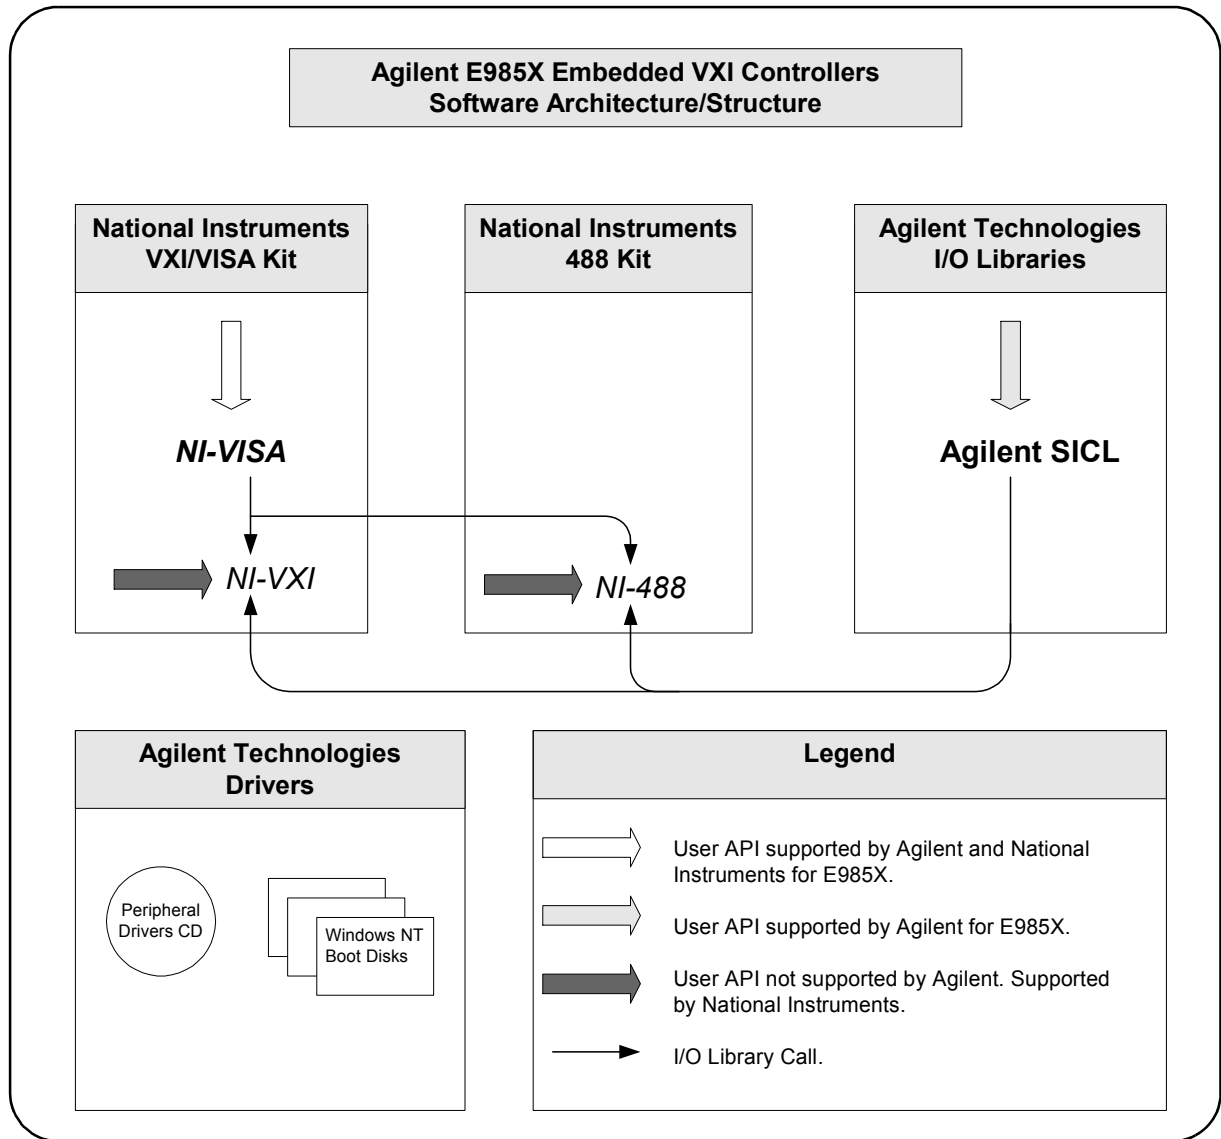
Agilent E985X Embedded VXI Controllers
Software Architecture/Structure

National Instruments
VXI/VISA Kit

NI-VISA

NI-VXI

National Instruments
488 Kit

NI-488

Agilent Technologies
I/O Libraries

Agilent SICL

Agilent Technologies
Drivers

Peripheral
Drivers CD

Windows NT
Boot Disks

Legend

User API supported by Agilent and National Instruments for E985X.

User API supported by Agilent for E985X.

User API not supported by Agilent. Supported by National Instruments.

I/O Library Call.